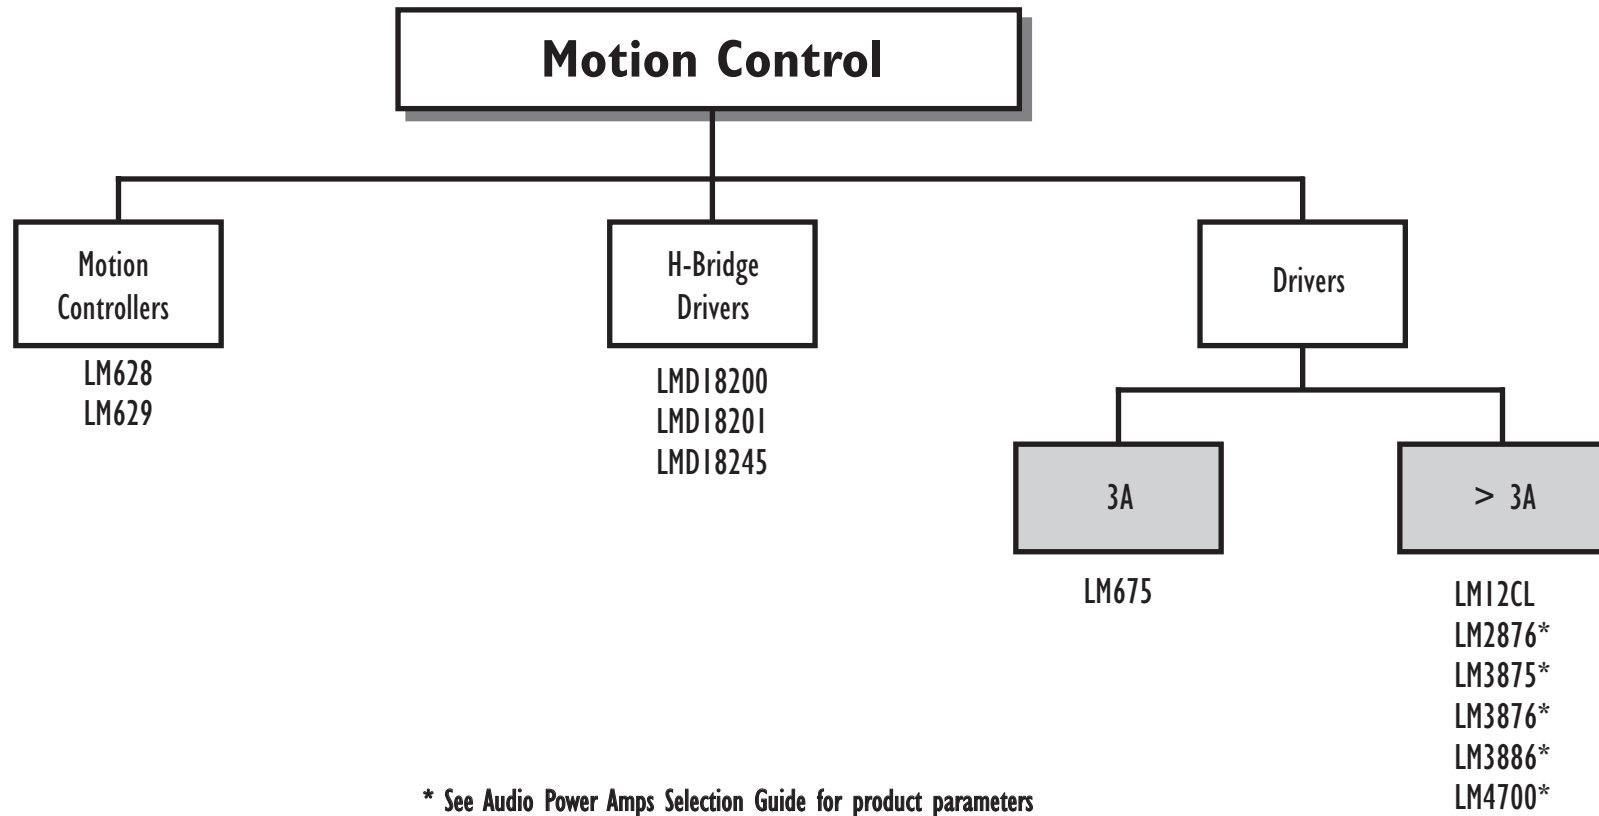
Motion Control

Motion Controllers

LM628
LM629

H-Bridge Drivers

LMD18200
LMD18201
LMD18245

Drivers

3A

LM675

> 3A

LM12CL
LM2876*
LM3875*
LM3876*
LM3886*
LM4700*

* See Audio Power Amps Selection Guide for product parameters